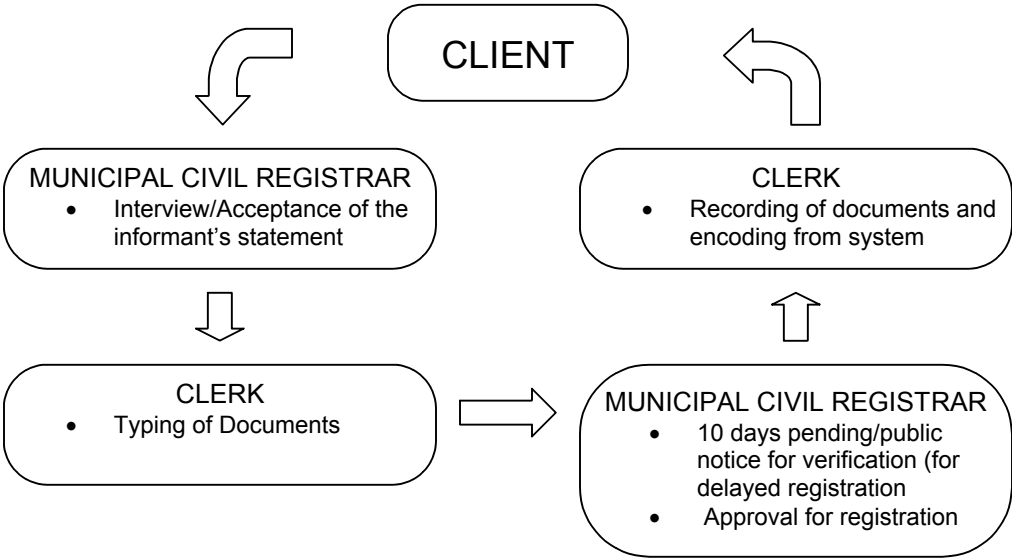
CLIENT

MUNICIPAL CIVIL REGISTRAR
• Interview/Acceptance of the informant's statement

CLERK
• Typing of Documents

MUNICIPAL CIVIL REGISTRAR
• 10 days pending/public notice for verification (for delayed registration
• Approval for registration

CLERK
• Recording of documents and encoding from system